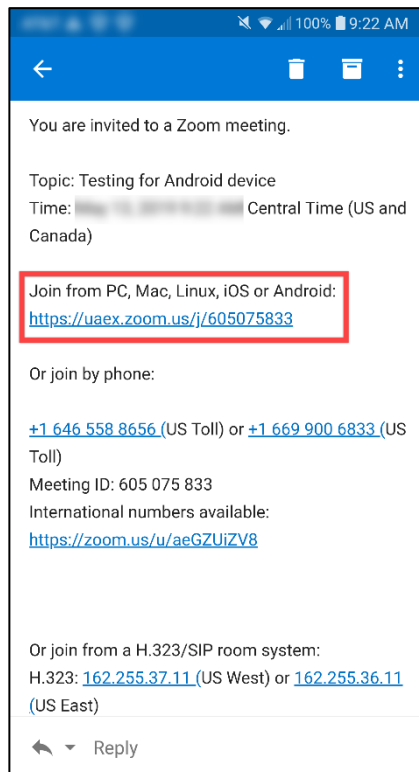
100% 9:22 AM

You are invited to a Zoom meeting.

Topic: Testing for Android device
Time: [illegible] Central Time (US and Canada)

Join from PC, Mac, Linux, iOS or Android: https://uaex.zoom.us/j/605075833

Or join by phone:

+1 646 558 8656 (US Toll) or +1 669 900 6833 (US Toll)
Meeting ID: 605 075 833
International numbers available: https://zoom.us/u/aeGZUiZV8

Or join from a H.323/SIP room system:
H.323: 162.255.37.11 (US West) or 162.255.36.11 (US East)

Reply